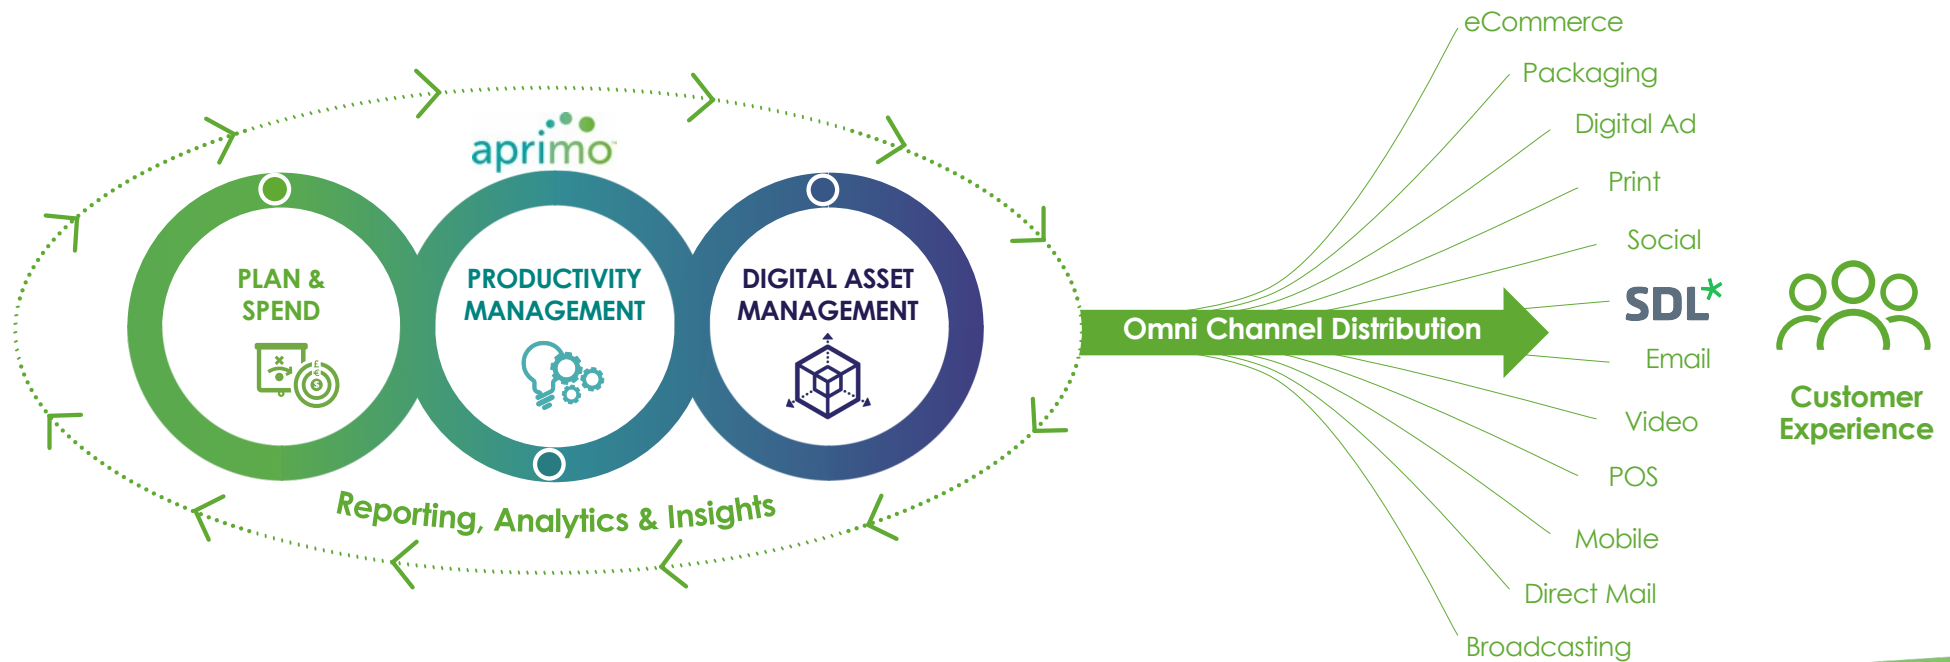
aprimo

PLAN & SPEND

PRODUCTIVITY MANAGEMENT

DIGITAL ASSET MANAGEMENT

Reporting, Analytics & Insights

Omni Channel Distribution

eCommerce
Packaging
Digital Ad
Print
Social
SDL
Email
Video
POS
Mobile
Direct Mail
Broadcasting

Customer Experience